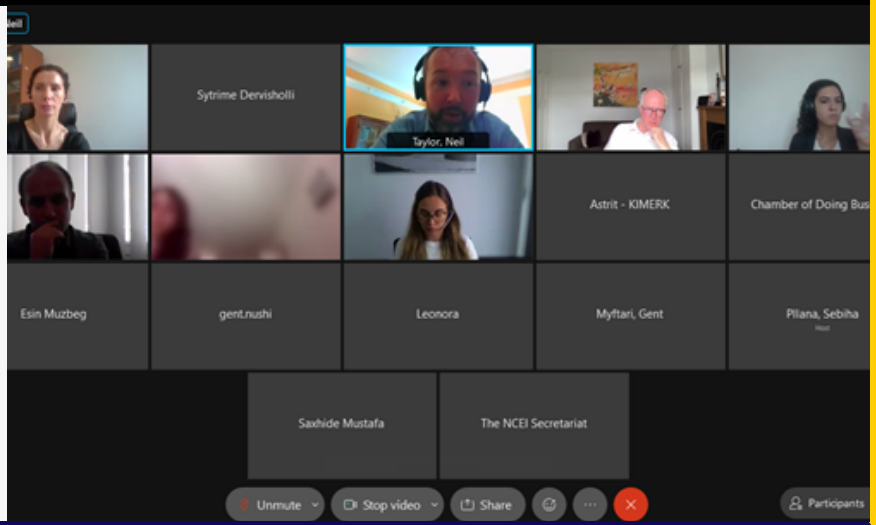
Neil

Sytrime Dervisholli

Taylor, Neil

Astrit - KIMERK

Chamber of Doing Bus

Esin Muzbeg

gent.nushi

Leonora

Myftari, Gent

Pllana, Sebiha
Host

Saxhide Mustafa

The NCEI Secretariat

Unmute

Stop video

Share

Participants